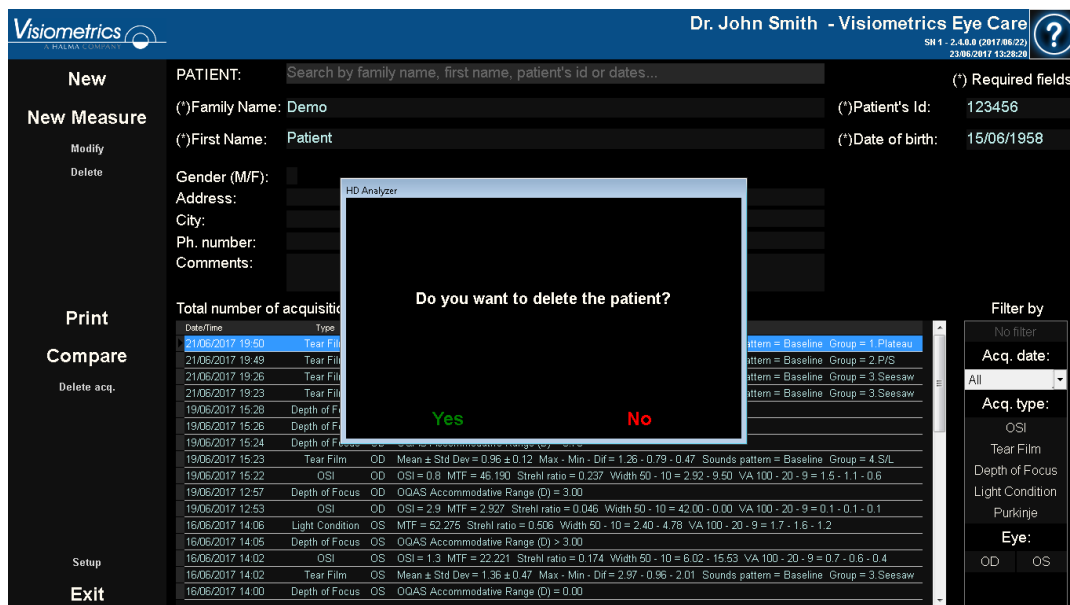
Visiometrics
A HALMA COMPANY

Dr. John Smith - Visiometrics Eye Care
SN 1 - 2.4.0.0 (2017/06/22)
23/06/2017 13:28:20

?

New
New Measure
Modify
Delete

PATIENT: Search by family name, first name, patient's id or dates...

(*) Required fields

(*)Family Name: Demo
(*)Patient's Id: 123456
(*)First Name: Patient
(*)Date of birth: 15/06/1958
Gender (M/F):
Address:
City:
Ph. number:
Comments:

HD Analyzer
Do you want to delete the patient?
Yes
No

Print
Compare
Delete acq.

Total number of acquisitio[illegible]

| Date/Time | Type | | |
|---|---|---|---|
| 21/06/2017 19:50 | Tear Fil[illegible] | | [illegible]ttern = Baseline Group = 1.Plateau |
| 21/06/2017 19:49 | Tear Fil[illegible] | | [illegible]ttern = Baseline Group = 2.P/S |
| 21/06/2017 19:26 | Tear Fil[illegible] | | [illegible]ttern = Baseline Group = 3.Seesaw |
| 21/06/2017 19:23 | Tear Fil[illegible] | | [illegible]ttern = Baseline Group = 3.Seesaw |
| 19/06/2017 15:28 | Depth of F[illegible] | | |
| 19/06/2017 15:26 | Depth of F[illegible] | | |
| 19/06/2017 15:24 | Depth of Focus | OD | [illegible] |
| 19/06/2017 15:23 | Tear Film | OD | Mean ± Std Dev = 0.96 ± 0.12 Max - Min - Dif = 1.26 - 0.79 - 0.47 Sounds pattern = Baseline Group = 4.S/L |
| 19/06/2017 15:22 | OSI | OD | OSI = 0.8 MTF = 46.190 Strehl ratio = 0.237 Width 50 - 10 = 2.92 - 9.50 VA 100 - 20 - 9 = 1.5 - 1.1 - 0.6 |
| 19/06/2017 12:57 | Depth of Focus | OD | OQAS Accommodative Range (D) = 3.00 |
| 19/06/2017 12:53 | OSI | OD | OSI = 2.9 MTF = 2.927 Strehl ratio = 0.046 Width 50 - 10 = 42.00 - 0.00 VA 100 - 20 - 9 = 0.1 - 0.1 - 0.1 |
| 16/06/2017 14:06 | Light Condition | OS | MTF = 52.275 Strehl ratio = 0.506 Width 50 - 10 = 2.40 - 4.78 VA 100 - 20 - 9 = 1.7 - 1.6 - 1.2 |
| 16/06/2017 14:05 | Depth of Focus | OS | OQAS Accommodative Range (D) > 3.00 |
| 16/06/2017 14:02 | OSI | OS | OSI = 1.3 MTF = 22.221 Strehl ratio = 0.174 Width 50 - 10 = 6.02 - 15.53 VA 100 - 20 - 9 = 0.7 - 0.6 - 0.4 |
| 16/06/2017 14:02 | Tear Film | OS | Mean ± Std Dev = 1.36 ± 0.47 Max - Min - Dif = 2.97 - 0.96 - 2.01 Sounds pattern = Baseline Group = 3.Seesaw |
| 16/06/2017 14:00 | Depth of Focus | OS | OQAS Accommodative Range (D) = 0.00 |

Filter by
No filter
Acq. date:
All
Acq. type:
OSI
Tear Film
Depth of Focus
Light Condition
Purkinje
Eye:
OD OS

Setup
Exit